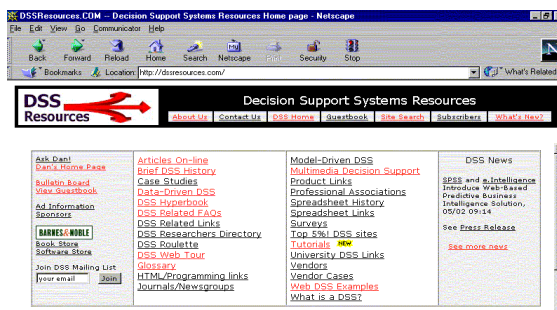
DSSResources.COM -- Decision Support Systems Resources Home page - Netscape

File Edit View Go Communicator Help

Back Forward Reload Home Search Netscape Print Security Stop

Bookmarks Location: http://dssresources.com/ What's Related

DSS Resources

Decision Support Systems Resources

About Us | Contact Us | DSS Home | Guestbook | Site Search | Subscribers | What's New?

Ask Dan!
Dan's Home Page

Bulletin Board
View Guestbook

Ad Information
Sponsors

BARNES & NOBLE
Book Store
Software Store

Join DSS Mailing List
your email Join

Articles On-line
Brief DSS History
Case Studies
Data-Driven DSS
DSS Hyperbook
DSS Related FAQs
DSS Related Links
DSS Researchers Directory
DSS Roulette
DSS Web Tour
Glossary
HTML/Programming links
Journals/Newsgroups

Model-Driven DSS
Multimedia Decision Support
Product Links
Professional Associations
Spreadsheet History
Spreadsheet Links
Surveys
Top 5%! DSS sites
Tutorials NEW
University DSS Links
Vendors
Vendor Cases
Web DSS Examples
What is a DSS?

DSS News

SPSS and e.Intelligence Introduce Web-Based Predictive Business Intelligence Solution, 05/02 09:14

See Press Release

See more news